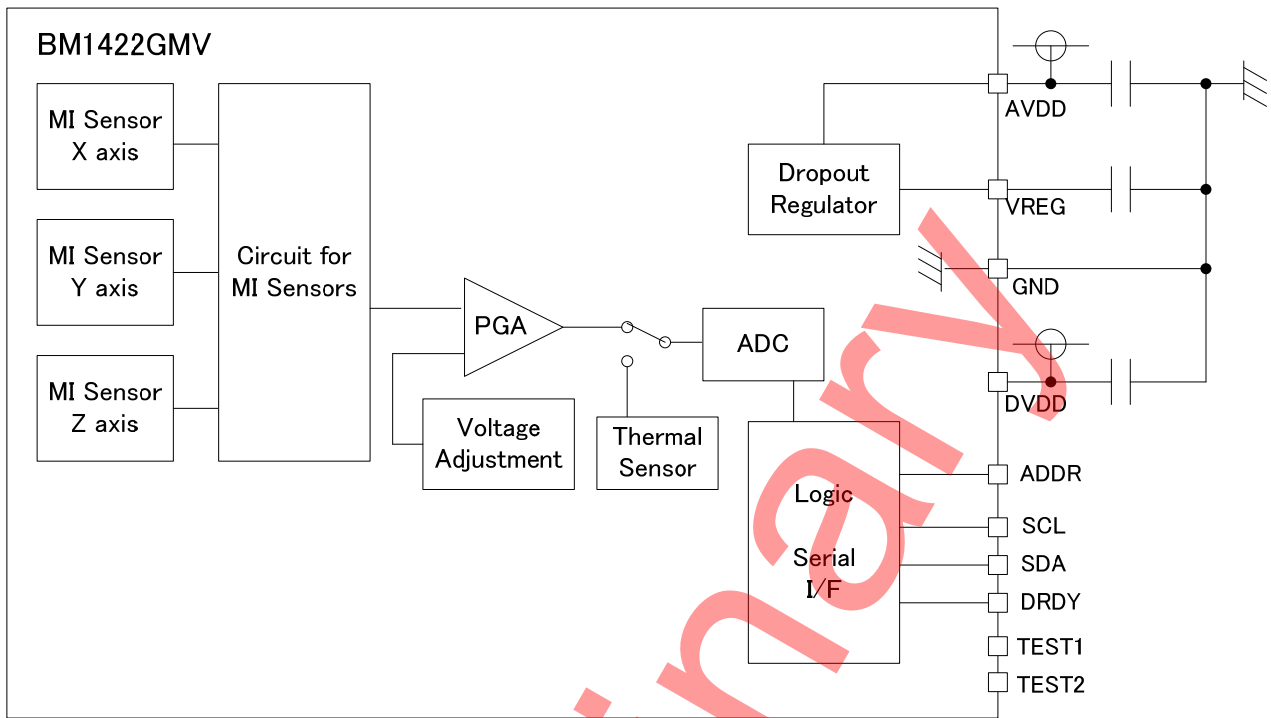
BM1422GMV

MI Sensor X axis

MI Sensor Y axis

MI Sensor Z axis

Circuit for MI Sensors

PGA

Voltage Adjustment

Thermal Sensor

ADC

Dropout Regulator

Logic

Serial I/F

AVDD

VREG

GND

DVDD

ADDR

SCL

SDA

DRDY

TEST1

TEST2

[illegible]inary